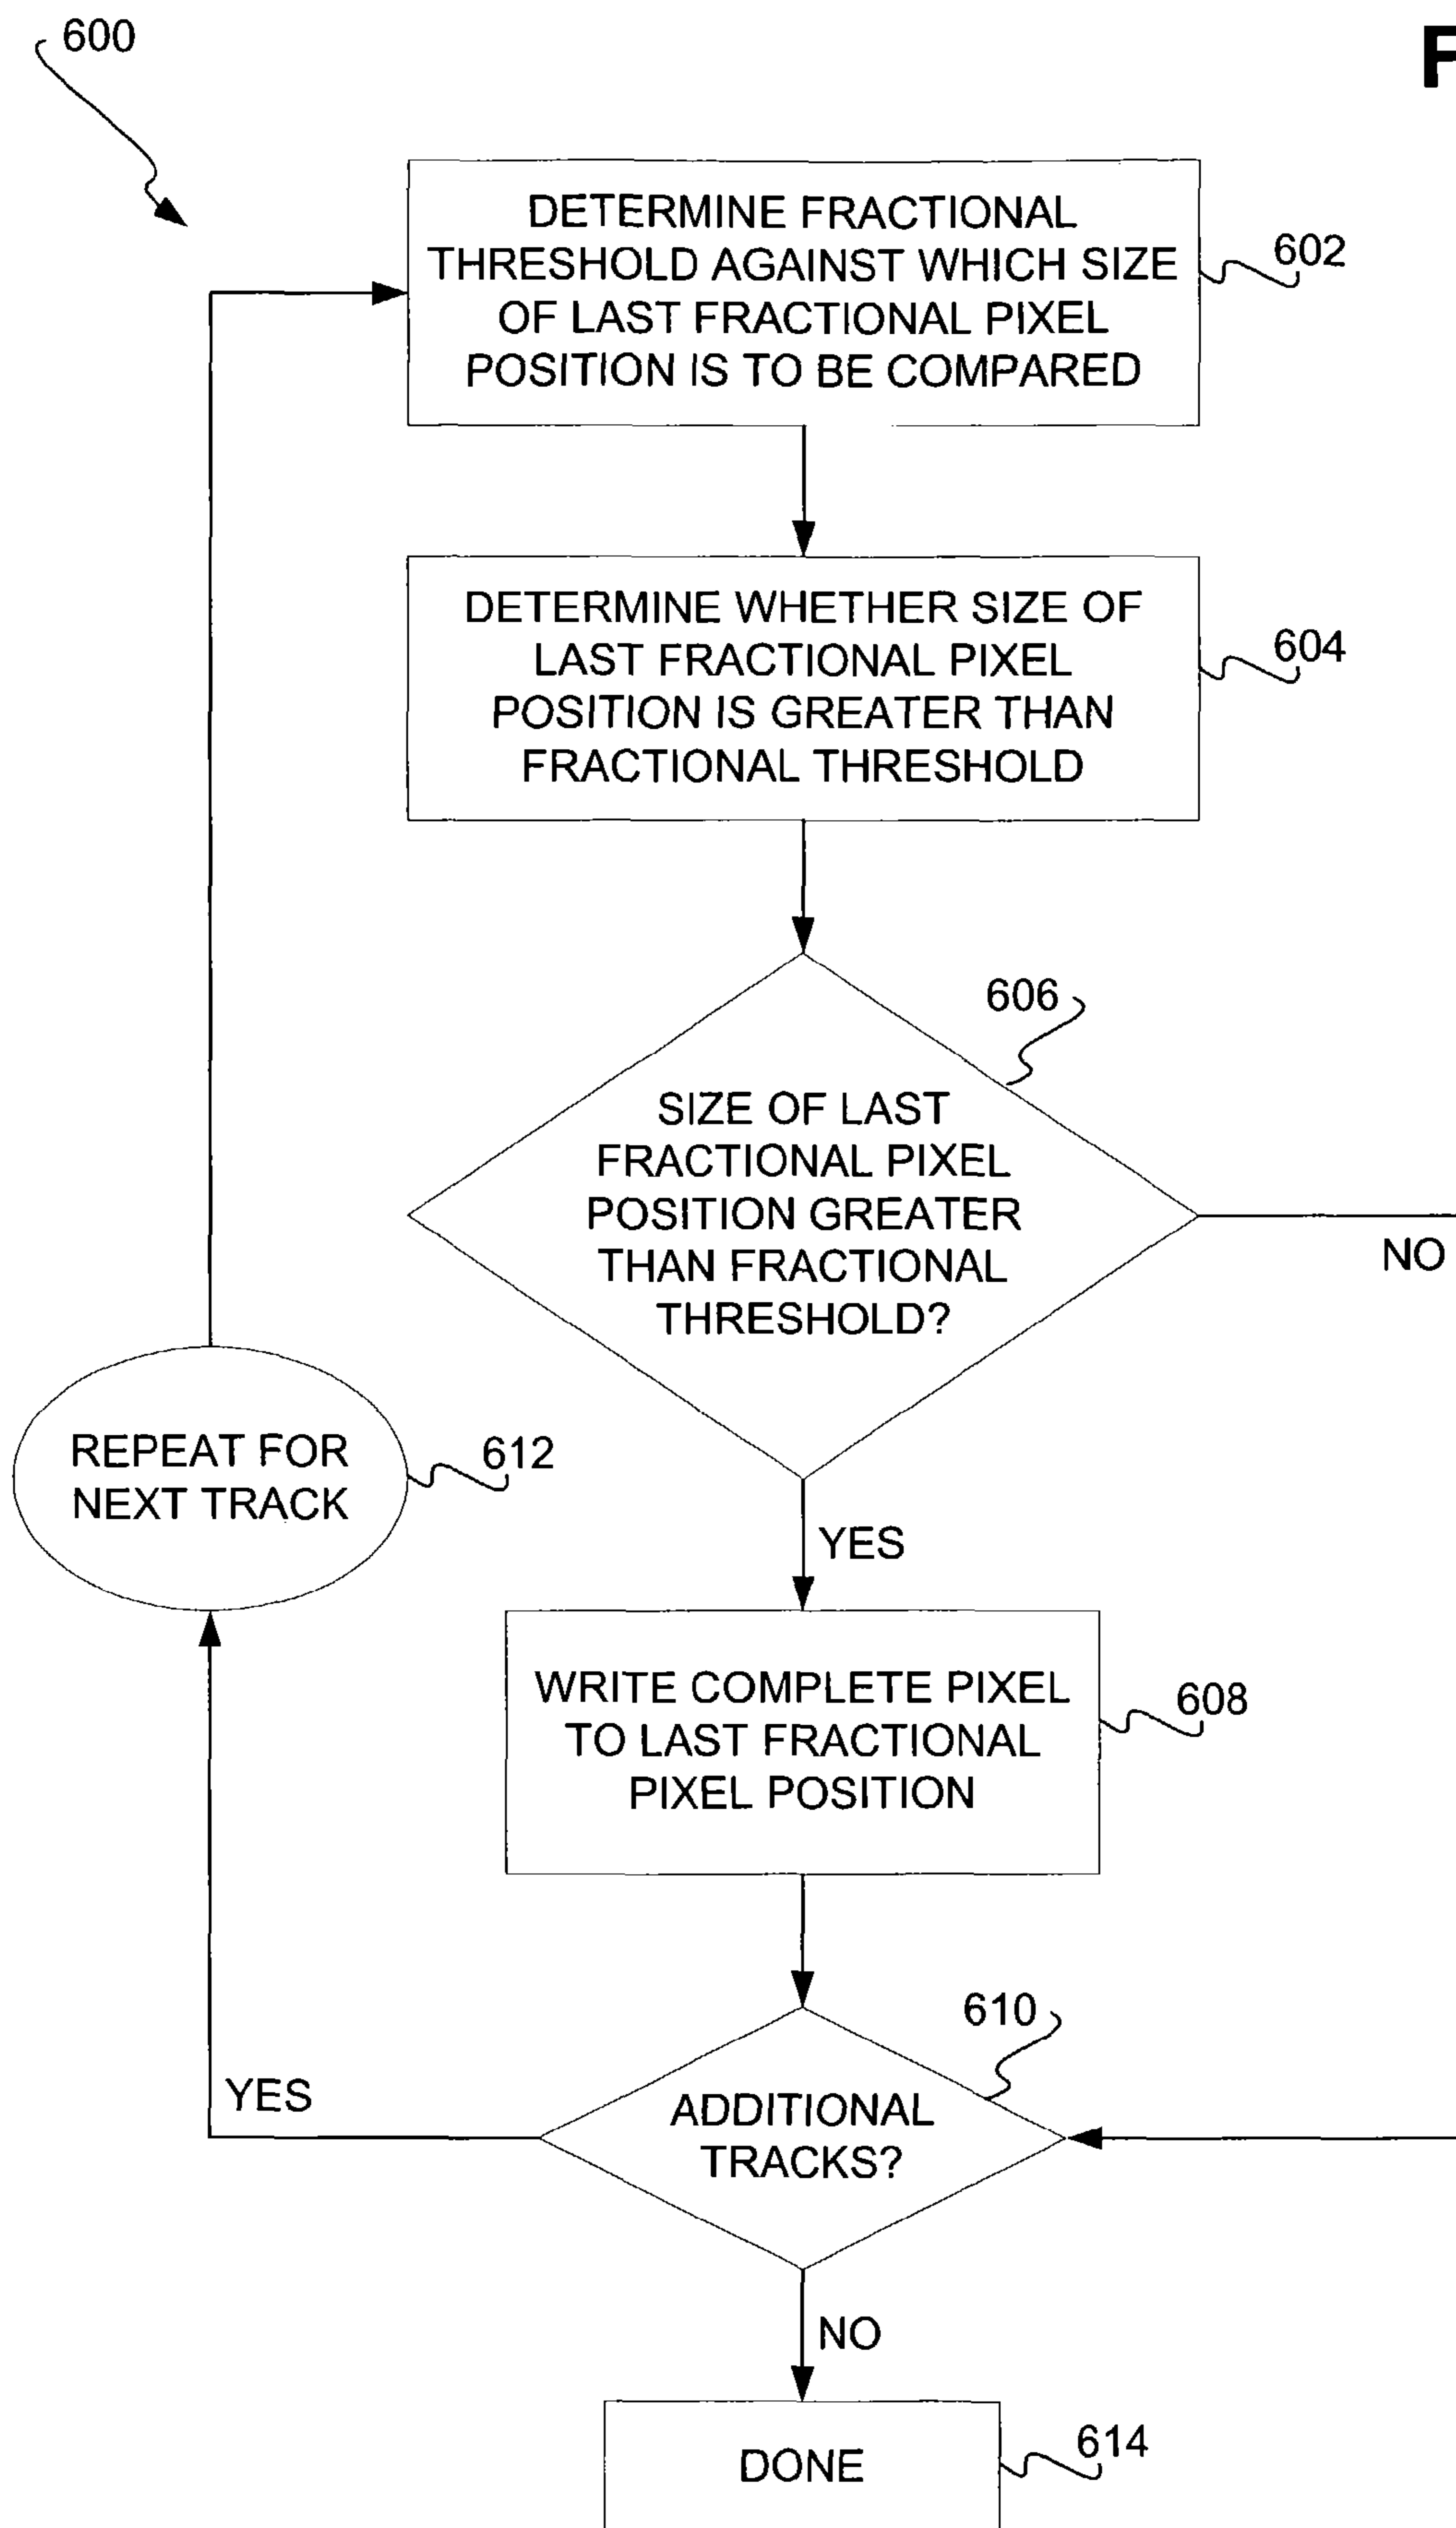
600

F

DETERMINE FRACTIONAL THRESHOLD AGAINST WHICH SIZE OF LAST FRACTIONAL PIXEL POSITION IS TO BE COMPARED

602

DETERMINE WHETHER SIZE OF LAST FRACTIONAL PIXEL POSITION IS GREATER THAN FRACTIONAL THRESHOLD

604

606

SIZE OF LAST FRACTIONAL PIXEL POSITION GREATER THAN FRACTIONAL THRESHOLD?

NO

REPEAT FOR NEXT TRACK

612

YES

WRITE COMPLETE PIXEL TO LAST FRACTIONAL PIXEL POSITION

608

610

YES

ADDITIONAL TRACKS?

NO

DONE

614